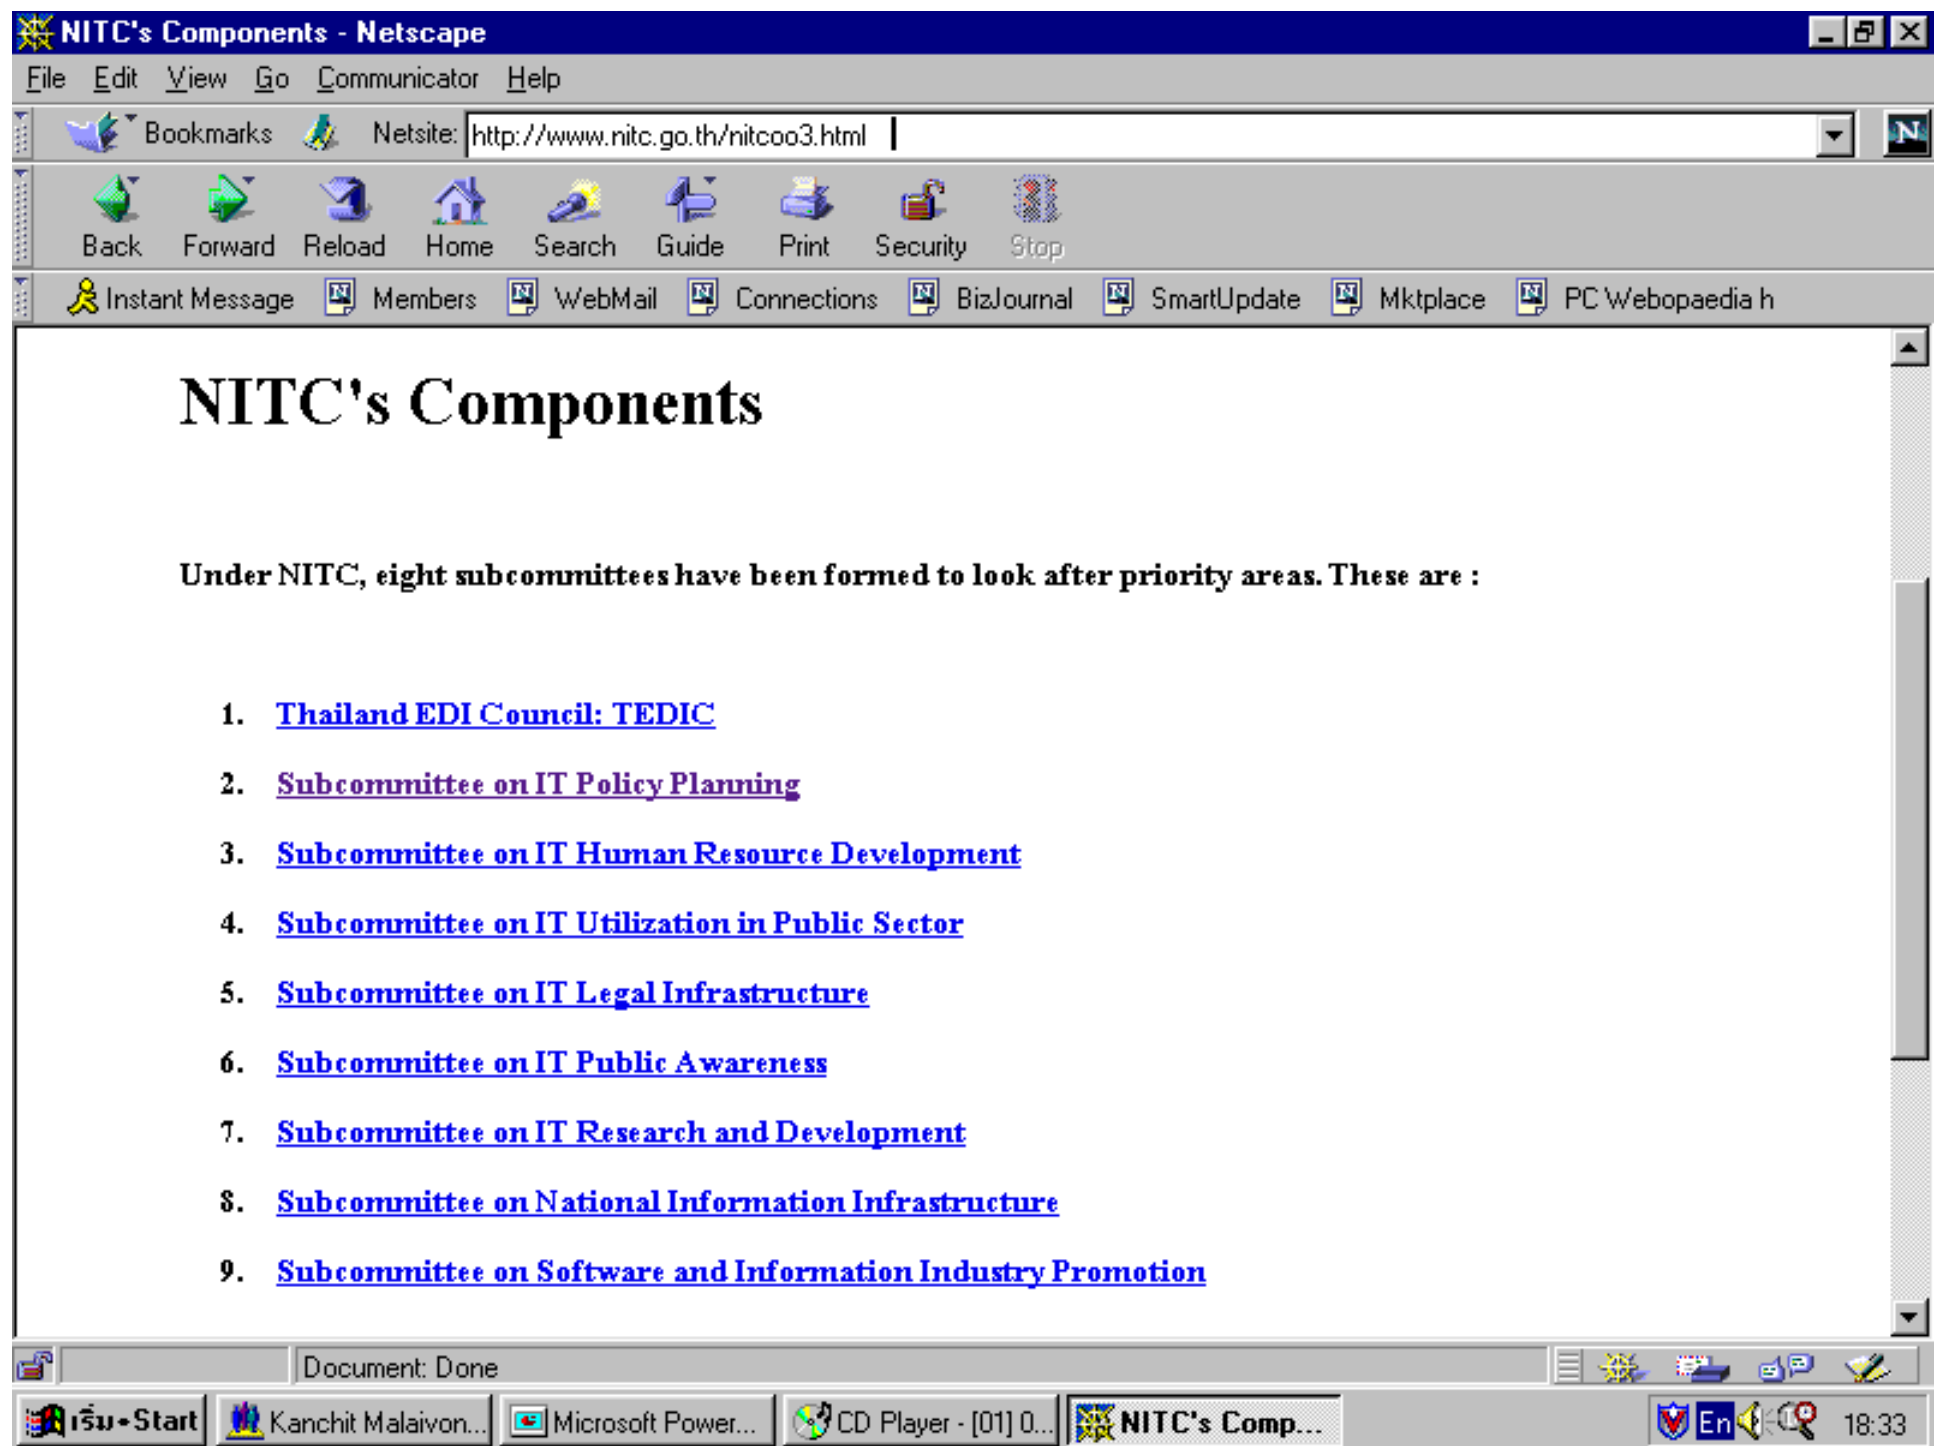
NITC's Components - Netscape

File Edit View Go Communicator Help

Bookmarks Netsite: http://www.nitc.go.th/nitcoo3.html

Back Forward Reload Home Search Guide Print Security Stop

Instant Message Members WebMail Connections BizJournal SmartUpdate Mktplace PC Webopaedia h

NITC's Components

Under NITC, eight subcommittees have been formed to look after priority areas. These are :

1. Thailand EDI Council: TEDIC
2. Subcommittee on IT Policy Planning
3. Subcommittee on IT Human Resource Development
4. Subcommittee on IT Utilization in Public Sector
5. Subcommittee on IT Legal Infrastructure
6. Subcommittee on IT Public Awareness
7. Subcommittee on IT Research and Development
8. Subcommittee on National Information Infrastructure
9. Subcommittee on Software and Information Industry Promotion

Document: Done

เริ่ม Start Kanchit Malaivon... Microsoft Power... CD Player - [01] 0... NITC's Comp... En 18:33